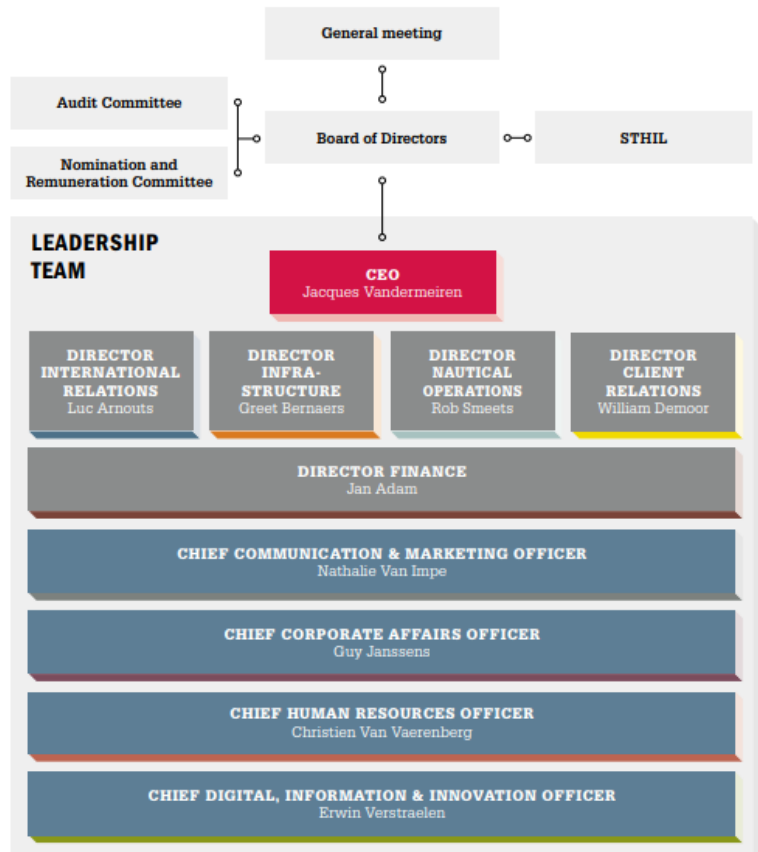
General meeting

Audit Committee

Nomination and Remuneration Committee

Board of Directors

STHIL

LEADERSHIP TEAM

CEO
Jacques Vandermeiren

DIRECTOR INTERNATIONAL RELATIONS
Luc Arnouts

DIRECTOR INFRASTRUCTURE
Greet Bernaers

DIRECTOR NAUTICAL OPERATIONS
Rob Smeets

DIRECTOR CLIENT RELATIONS
William Demoor

DIRECTOR FINANCE
Jan Adam

CHIEF COMMUNICATION & MARKETING OFFICER
Nathalie Van Impe

CHIEF CORPORATE AFFAIRS OFFICER
Guy Janssens

CHIEF HUMAN RESOURCES OFFICER
Christien Van Vaerenberg

CHIEF DIGITAL, INFORMATION & INNOVATION OFFICER
Erwin Verstraelen